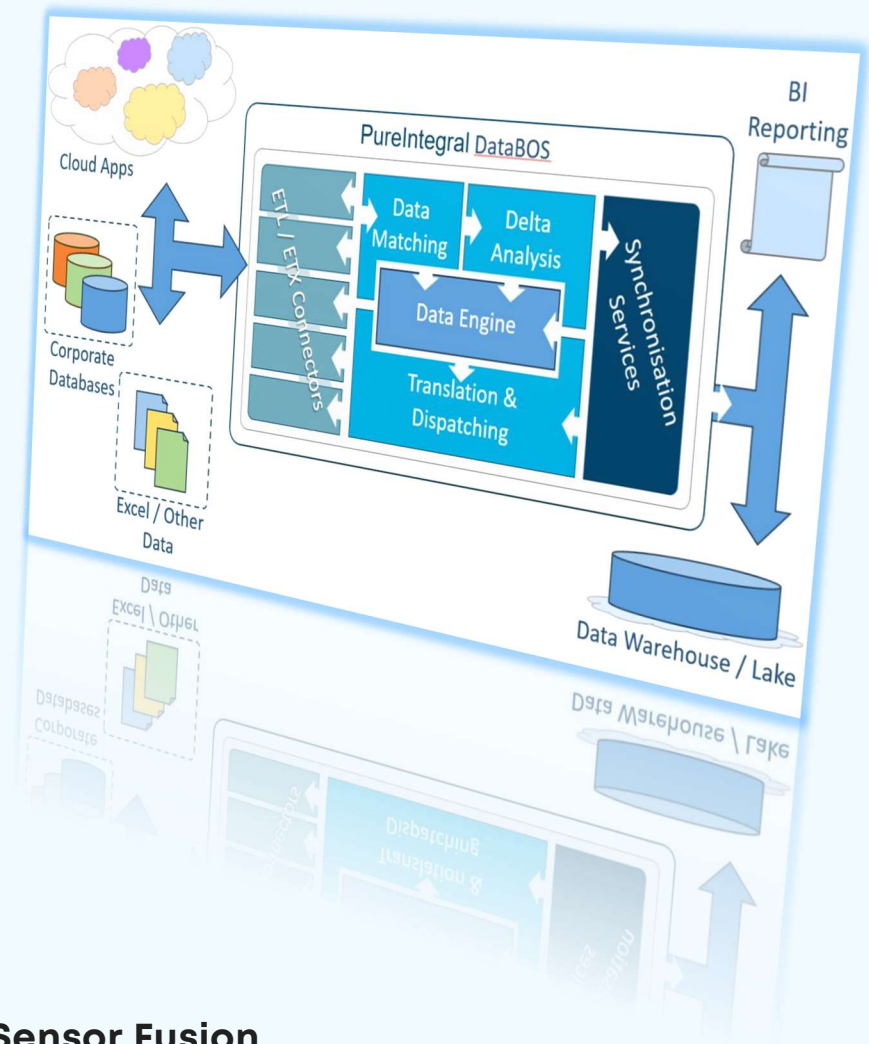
Cloud Apps

Corporate Databases

Excel / Other Data

PureIntegral DataBOS

ETL / ETX Connectors

Data Matching

Delta Analysis

Data Engine

Translation & Dispatching

Synchronisation Services

BI Reporting

Data Warehouse / Lake

Sensor Fusion